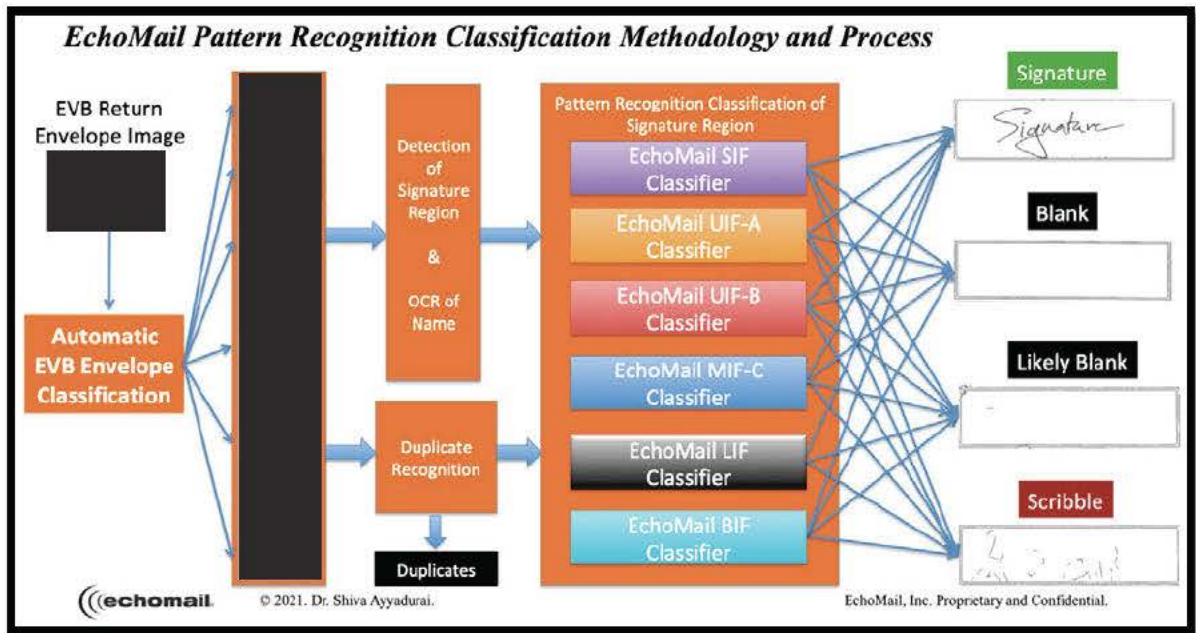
EchoMail Pattern Recognition Classification Methodology and Process

EVB Return Envelope Image

Automatic EVB Envelope Classification

Detection of Signature Region & OCR of Name

Duplicate Recognition

Duplicates

Pattern Recognition Classification of Signature Region

EchoMail SIF Classifier

EchoMail UIF-A Classifier

EchoMail UIF-B Classifier

EchoMail MIF-C Classifier

EchoMail LIF Classifier

EchoMail BIF Classifier

Signature

Signature

Blank

Likely Blank

Scribble

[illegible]

echomail

© 2021. Dr. Shiva Ayyadurai.

EchoMail, Inc. Proprietary and Confidential.